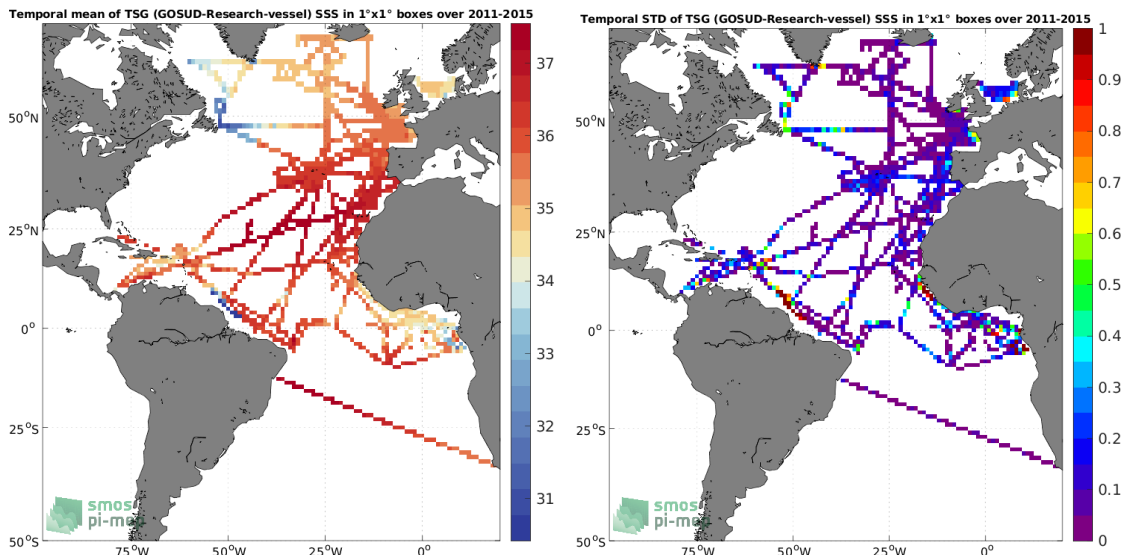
Temporal mean of TSG (GOSUD-Research-vessel) SSS in 1°x1° boxes over 2011-2015

37
36
35
34
33
32
31

50°N
25°N
0°
25°S
50°S

75°W
50°W
25°W
0°

smos
pi-mep

Temporal STD of TSG (GOSUD-Research-vessel) SSS in 1°x1° boxes over 2011-2015

1
0.9
0.8
0.7
0.6
0.5
0.4
0.3
0.2
0.1
0

50°N
25°N
0°
25°S
50°S

75°W
50°W
25°W
0°

smos
pi-mep